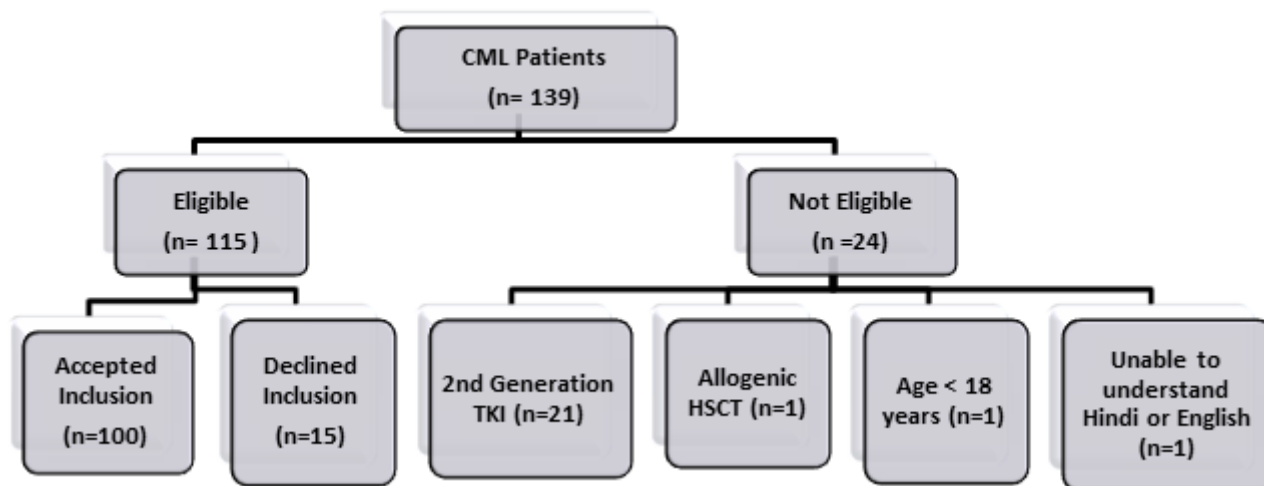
CML Patients
(n= 139)

Eligible
(n= 115 )

Not Eligible
(n =24)

Accepted Inclusion
(n=100)

Declined Inclusion
(n=15)

2nd Generation TKI (n=21)

Allogenic HSCT (n=1)

Age < 18 years (n=1)

Unable to understand Hindi or English
(n=1)